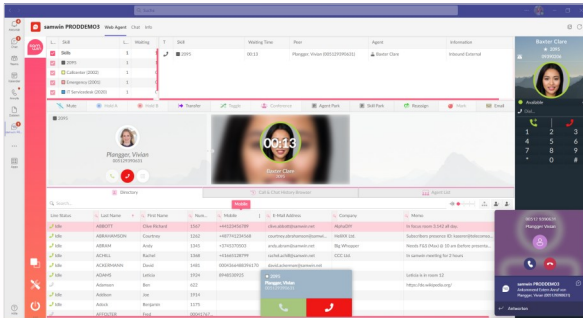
samwin PRODEMO3 Web Agent Chat Info

| | Skill | L... | Waiting |
|---|---|---|---|
| | Skills | 1 | |
| | 2095 | 1 | |
| | Callcenter (2002) | 1 | |
| | Emergency (2005) | 1 | |
| | IT Servicedesk (2020) | 1 | |

| T | Skill | Waiting Time | Peer | Agent | Information |
|---|---|---|---|---|---|
| | 2095 | 00:12 | Pfanger, Vivian (0051292901) | Baxter Clara | Inbound External |

Mute Hold Transfer Toggle Conference Agent Park Skill Park Message Hook Email

2095

Pfangger, Vivian
0051292901

00:13

Baxter Clara

Directory Call & Chat History Browser Agent List

Search... Mobile

| Line Status | Last Name | First Name | Num... | Mobile | E-Mail Address | Company | Memo |
|---|---|---|---|---|---|---|---|
| Idle | ABBOTT | Clive Richard | 1567 | +4412345678 | clive.abbott@samwin.net | AlphaDH | In focus room 1 142 all day |
| Idle | ABRAHAMSON | Courtney | 1262 | +4977412345 | courtney.abrahamson@samwin... | HaWA Ltd. | Subscribers presence ID ... |
| Idle | ABRAM | Andy | 1343 | +3765270002 | andy.abram@samwin.net | Big Whopper | Needs F&S (Mod 3) ... |
| Idle | ACHILL | Rachel | 1348 | +4166552 | rachel.achill@samwin.net | CCC Ltd. | In samwin meeting for 2 hours |
| Idle | ACKERMANN | David | 1405 | 0049366 | david.ackermann@samwin.net | | |
| Idle | ADAMS | Leticia | 1924 | 8968 | | | Leticia is in room 12 |
| Idle | Ademson | Ben | 622 | | | | https://de.wikipedia.org/ |
| Idle | Addison | Joe | 1914 | | | | |
| Idle | Adock | Benjamin | 1175 | | | | |
| Idle | AFFOLTER | Fred | | | | | |

2095
Pfangger, Vivian
0051292901

Baxter Clara
2095
07398518
Available
Out...

1 2 3
4 5 6
7 8 9
* 0 #

0051 2929 01
Pfangger Vivian

samwin PRODEMO3
Incomming Call from Anruf von Pfangger, Vivian 0051292901
Aufwerken